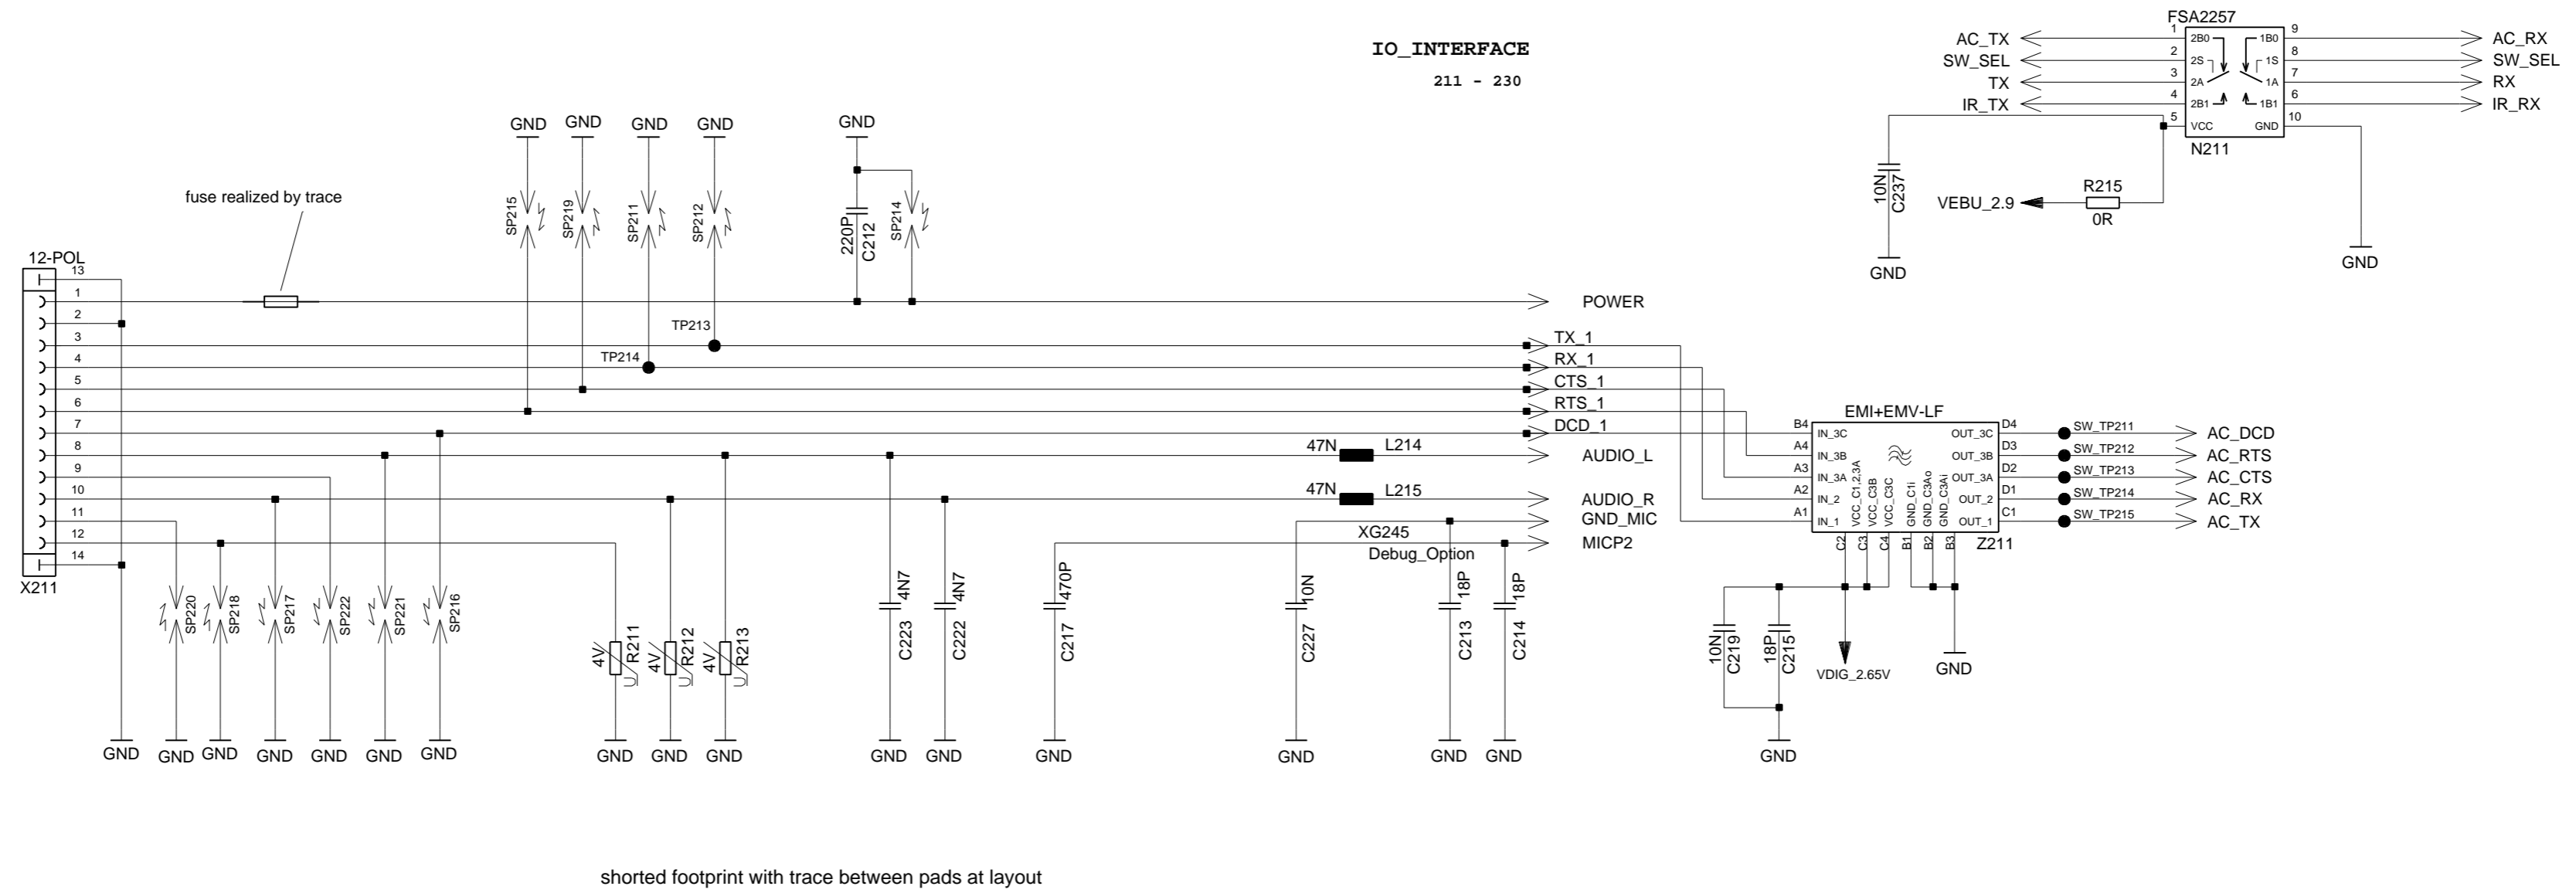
IO_INTERFACE
211 - 230

FSA2257
AC_TX 1 2B0
SW_SEL 2 2S
TX 3 2A
IR_TX 4 2B1
5 VCC
9 1B0 AC_RX
8 1S SW_SEL
7 1A RX
6 1B1 IR_RX
10 GND
N211
10N C237
GND
VEBU_2.9
R215
0R
GND

GND GND GND GND GND
SP215 SP219 SP211 SP212
220P C212
SP214
fuse realized by trace
12-POL
13 1 2 3 4 5 6 7 8 9 10 11 12 14
X211
POWER
TP213
TP214
TX_1
RX_1
CTS_1
RTS_1
DCD_1
47N L214
AUDIO_L
47N L215
AUDIO_R
GND_MIC
XG245
Debug_Option
MICP2

EMI+EMV-LF
B4 IN_3C
A4 IN_3B
A3 IN_3A
A2 IN_2
A1 IN_1
VCC_C1,2,3A VCC_C3B VCC_C3C GND_C1i GND_C3Ao GND_C3Ai
D4 OUT_3C
D3 OUT_3B
D2 OUT_3A
D1 OUT_2
C1 OUT_1
Z211
C2 C3 C4 B1 B2 B3
SW_TP211 AC_DCD
SW_TP212 AC_RTS
SW_TP213 AC_CTS
SW_TP214 AC_RX
SW_TP215 AC_TX
10N C219
18P C215
VDIG_2.65V
GND
GND

SP220 SP218 SP217 SP222 SP221 SP216
4V R211
4V R212
4V R213
4N7 C223
4N7 C222
470P C217
10N C227
18P C213
18P C214
GND GND GND GND GND GND GND GND GND GND GND GND GND GND GND GND

shorted footprint with trace between pads at layout